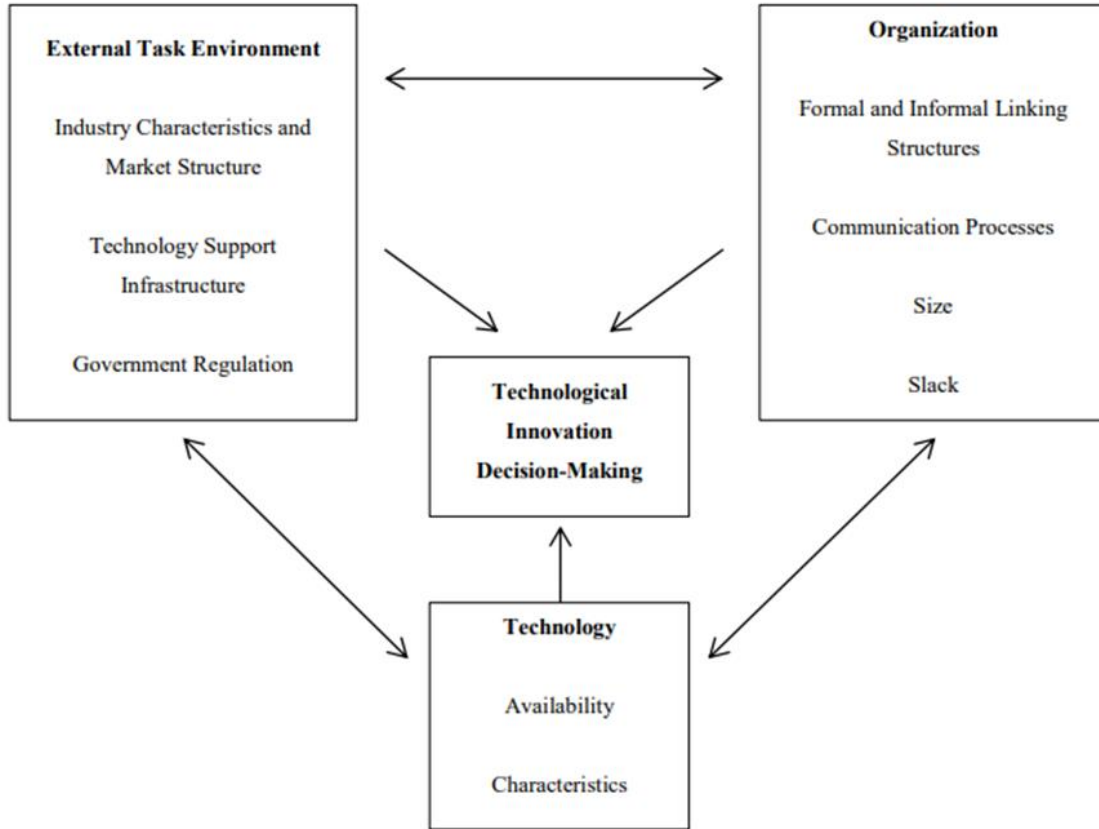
External Task Environment

Industry Characteristics and Market Structure

Technology Support Infrastructure

Government Regulation

Organization

Formal and Informal Linking Structures

Communication Processes

Size

Slack

Technological Innovation Decision-Making

Technology

Availability

Characteristics